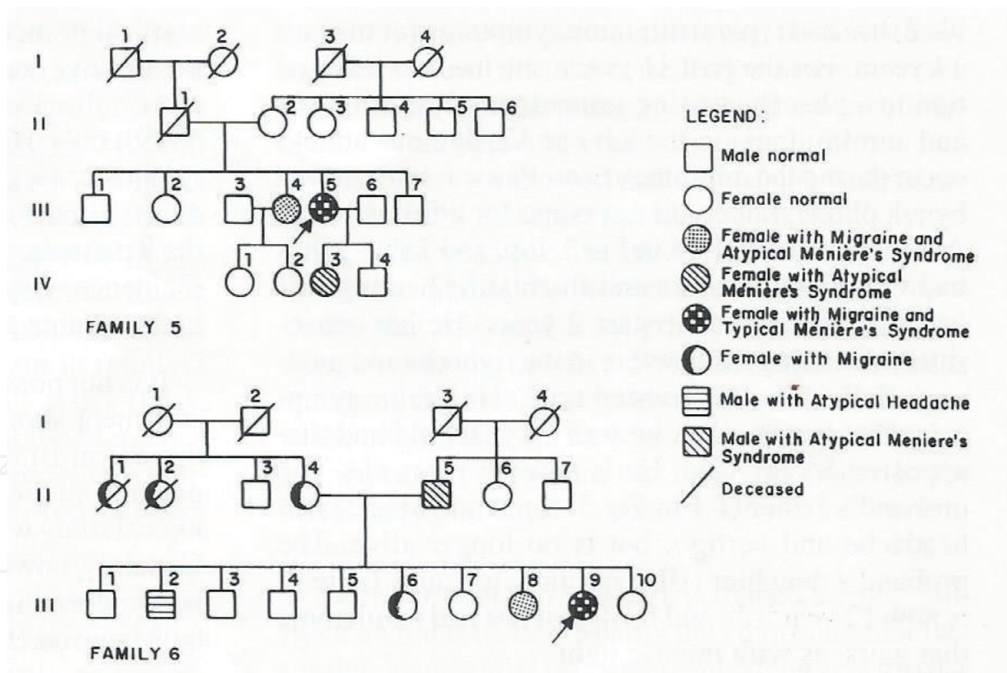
I 1 2 3 4

II 1 2 3 4 5 6

III 1 2 3 4 5 6 7

IV 1 2 3 4

FAMILY 5

LEGEND:

Male normal

Female normal

Female with Migraine and Atypical Menière's Syndrome

Female with Atypical Menière's Syndrome

Female with Migraine and Typical Menière's Syndrome

Female with Migraine

Male with Atypical Headache

Male with Atypical Meniere's Syndrome

Deceased

I 1 2 3 4

II 1 2 3 4 5 6 7

III 1 2 3 4 5 6 7 8 9 10

FAMILY 6